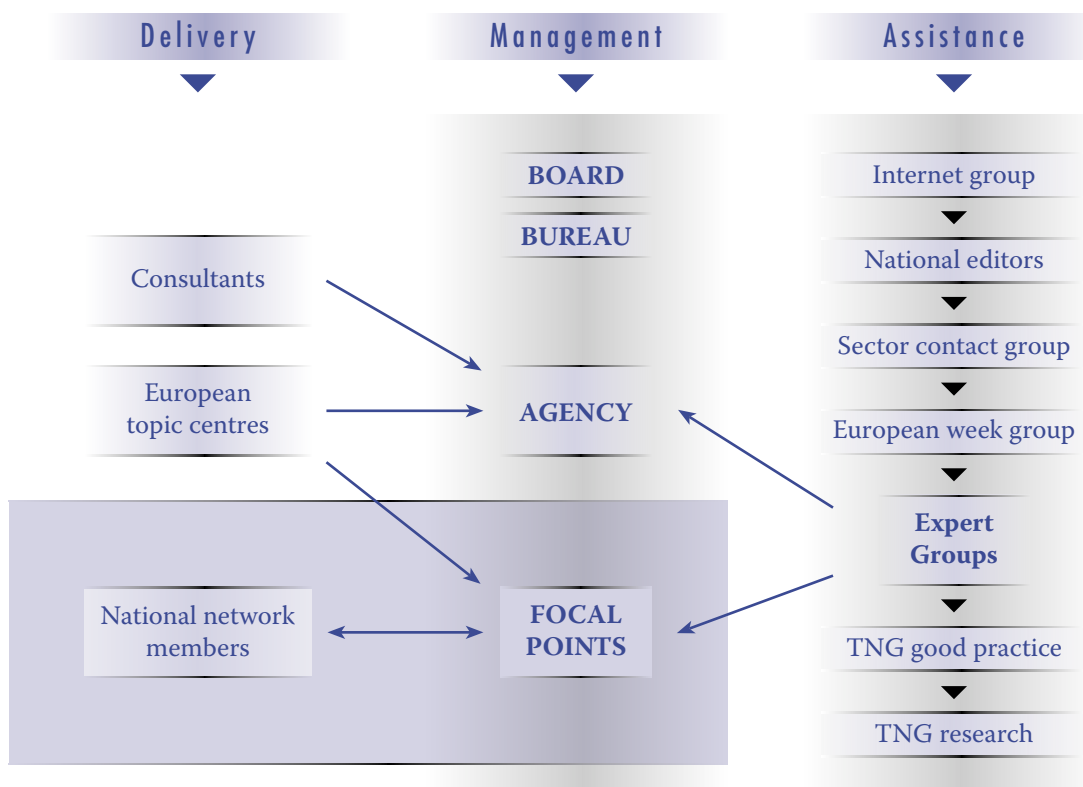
Delivery

Management

Assistance

BOARD

BUREAU

Internet group

National editors

Sector contact group

European week group

Expert Groups

TNG good practice

TNG research

Consultants

European topic centres

AGENCY

National network members

FOCAL POINTS